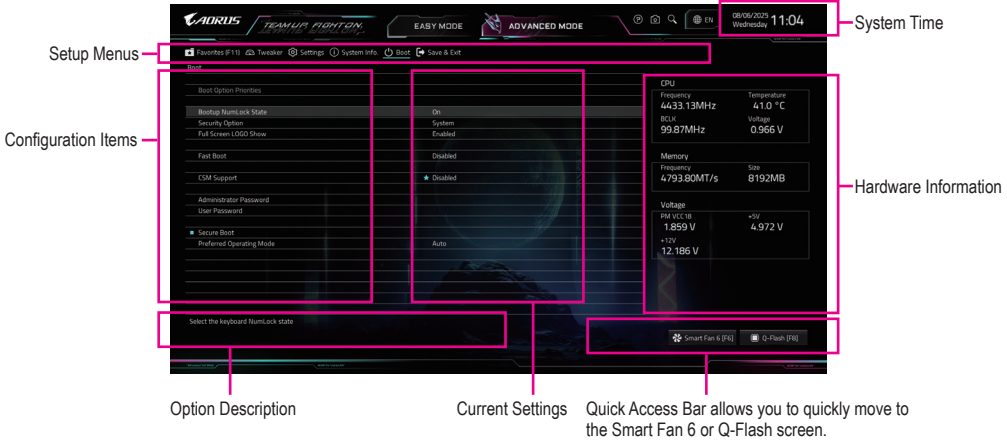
AORUS TEAM UP. FIGHT ON.
EASY MODE
ADVANCED MODE
EN
08/06/2025 Wednesday 11:04
System Time
Setup Menus
Favorites (F11) Tweaker Settings System Info. Boot Save & Exit
Boot
Boot Option Priorities
Bootup NumLock State On
Security Option System
Full Screen LOGO Show Enabled
Fast Boot Disabled
CSM Support Disabled
Administrator Password
User Password
Secure Boot
Preferred Operating Mode Auto
Configuration Items
CPU
Frequency 4433.13MHz
Temperature 41.0 °C
BCLK 99.87MHz
Voltage 0.966 V
Memory
Frequency 4793.80MT/s
Size 8192MB
Voltage
PM VCC18 1.859 V
+5V 4.972 V
+12V 12.186 V
Hardware Information
Select the keyboard NumLock state
Smart Fan 6 [F6]
Q-Flash [F8]
Option Description
Current Settings
Quick Access Bar allows you to quickly move to the Smart Fan 6 or Q-Flash screen.